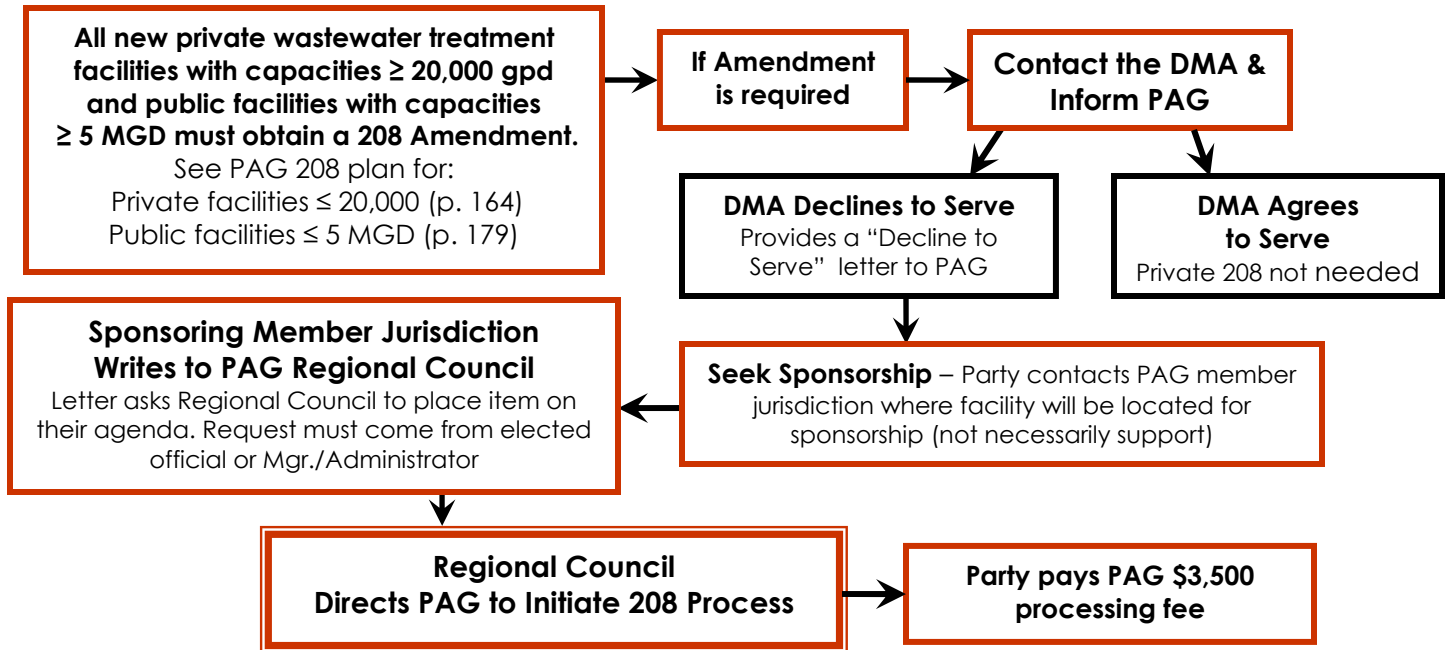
All new private wastewater treatment facilities with capacities ≥ 20,000 gpd and public facilities with capacities ≥ 5 MGD must obtain a 208 Amendment.
See PAG 208 plan for:
Private facilities ≤ 20,000 (p. 164)
Public facilities ≤ 5 MGD (p. 179)

If Amendment is required

Contact the DMA & Inform PAG

DMA Declines to Serve
Provides a "Decline to Serve" letter to PAG

DMA Agrees to Serve
Private 208 not needed

Seek Sponsorship – Party contacts PAG member jurisdiction where facility will be located for sponsorship (not necessarily support)

Sponsoring Member Jurisdiction Writes to PAG Regional Council
Letter asks Regional Council to place item on their agenda. Request must come from elected official or Mgr./Administrator

Regional Council Directs PAG to Initiate 208 Process

Party pays PAG $3,500 processing fee